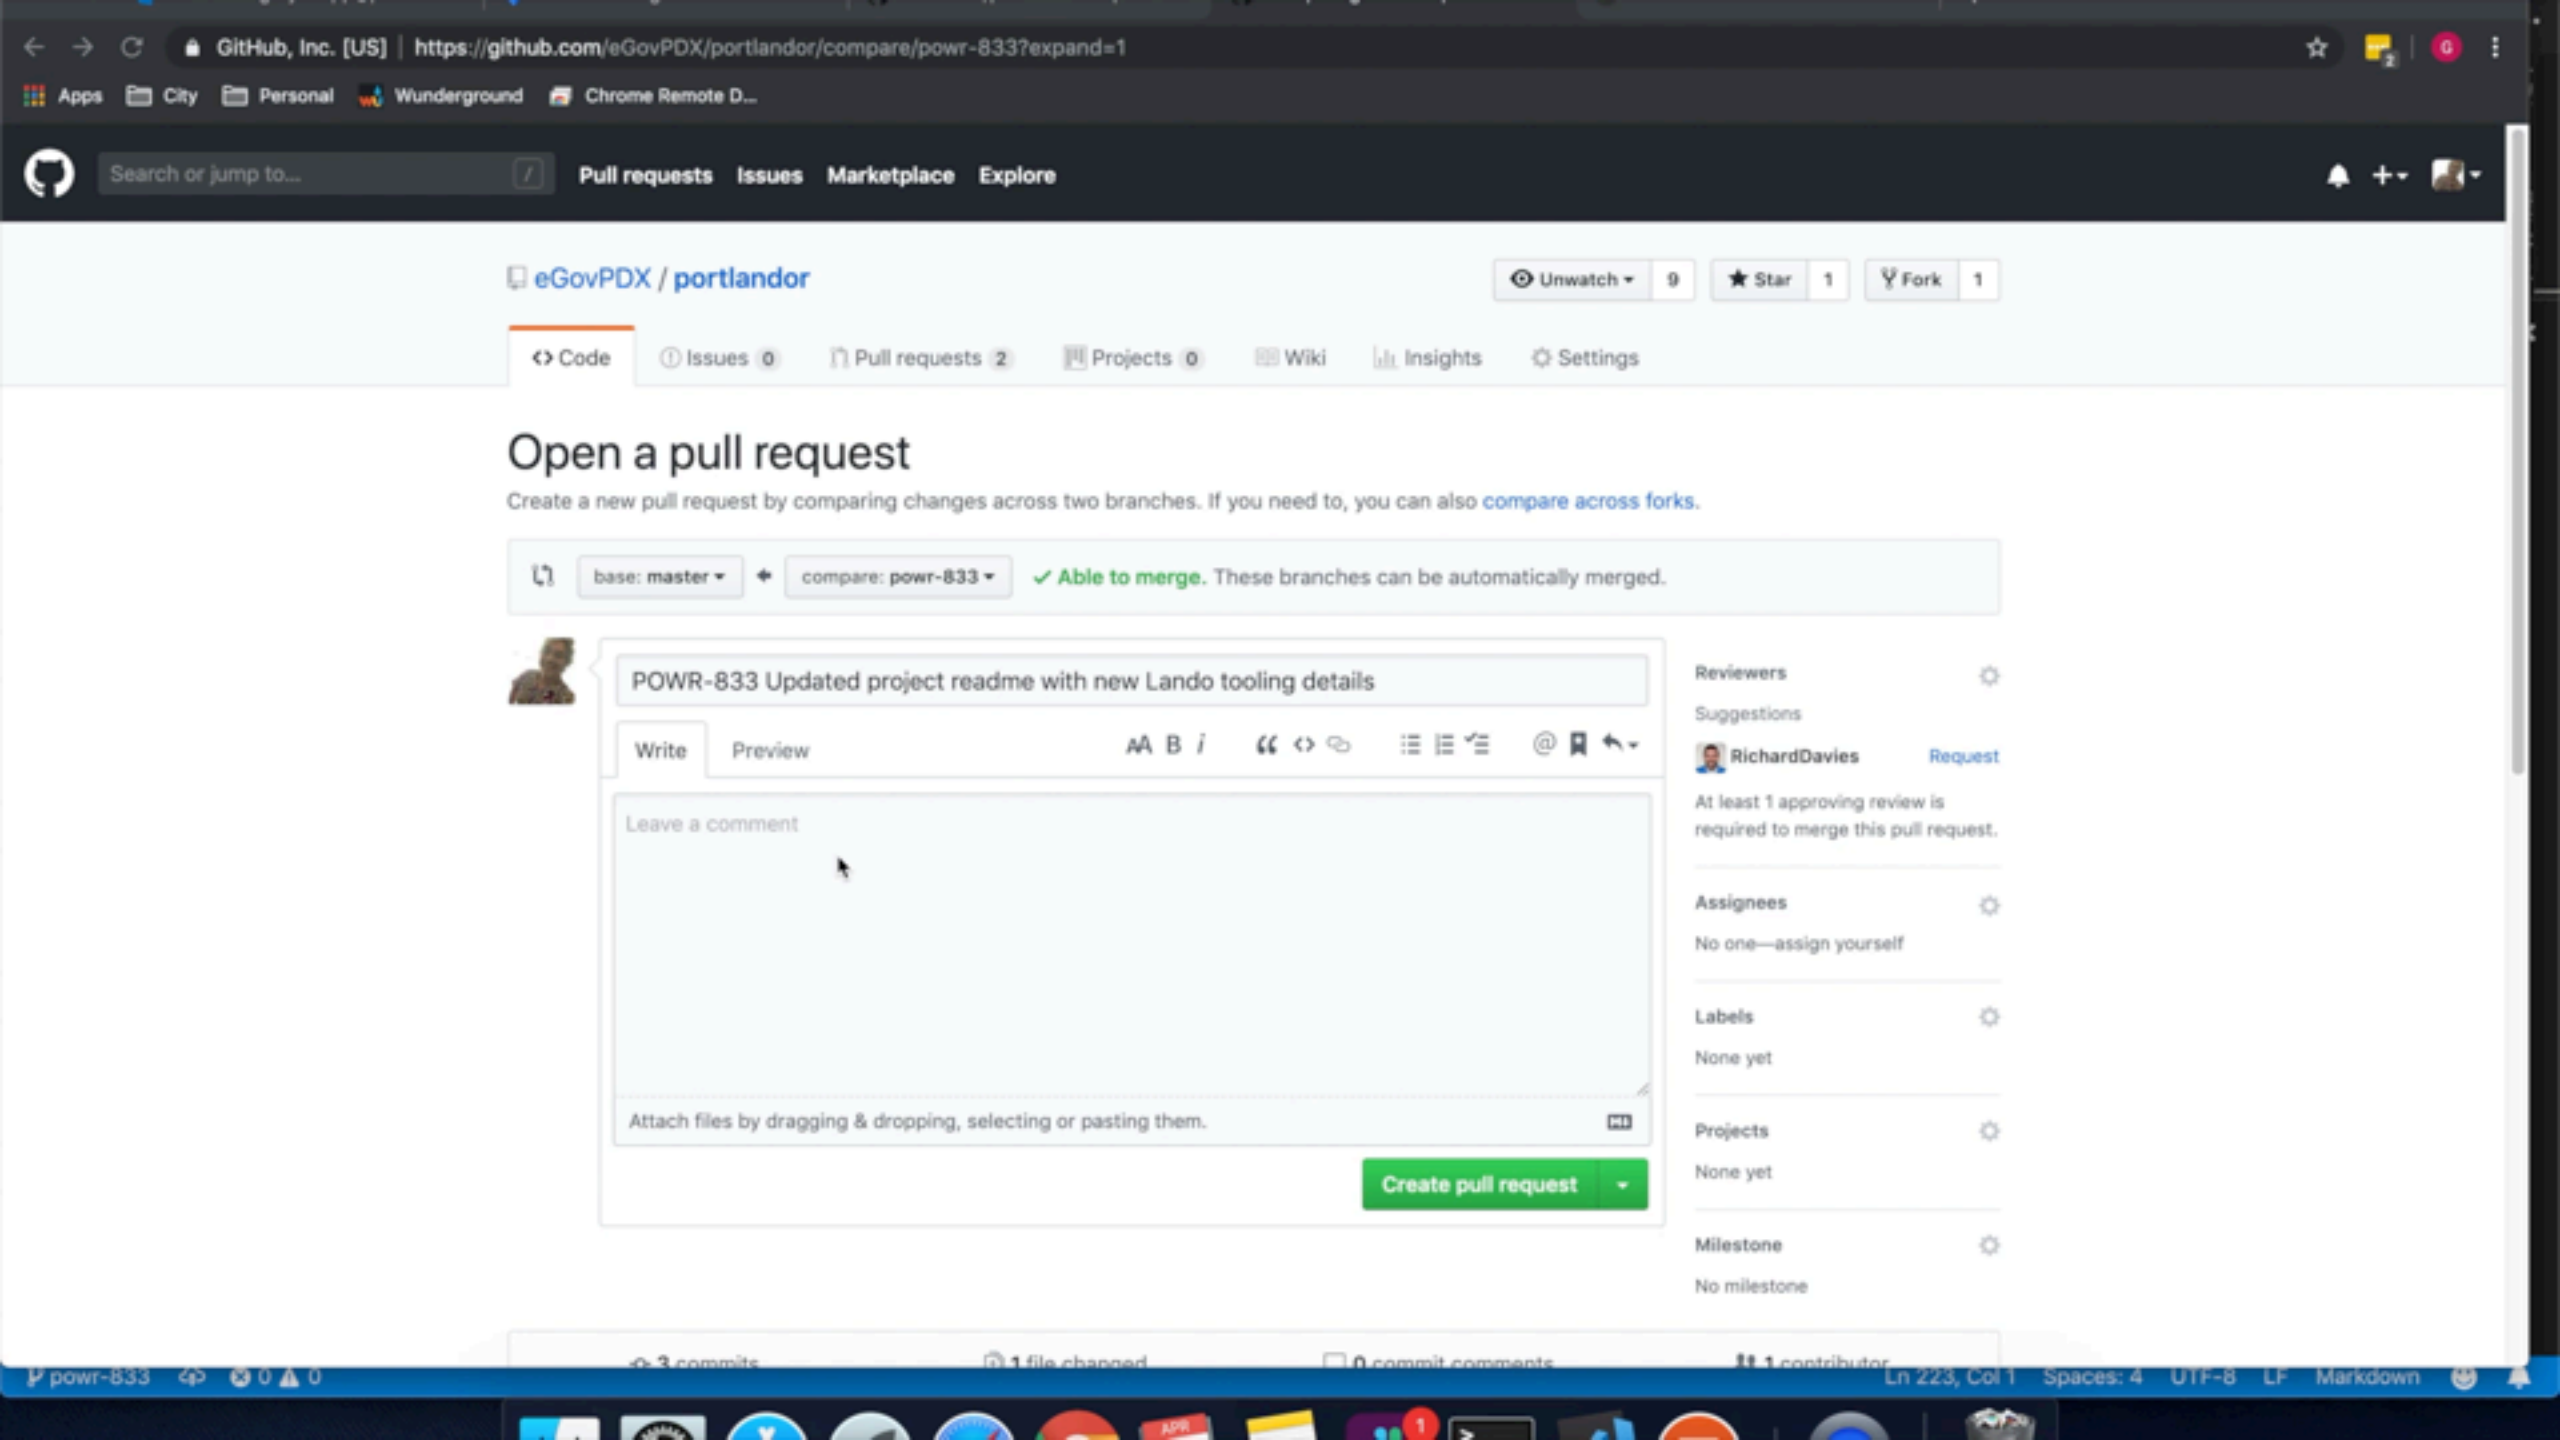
GitHub, Inc. [US] | https://github.com/eGovPDX/portlandor/compare/powr-833?expand=1

Apps City Personal Wunderground Chrome Remote D...

Search or jump to... / Pull requests Issues Marketplace Explore

eGovPDX / portlandor

Unwatch 9 Star 1 Fork 1

Code Issues 0 Pull requests 2 Projects 0 Wiki Insights Settings

Open a pull request

Create a new pull request by comparing changes across two branches. If you need to, you can also compare across forks.

base: master compare: powr-833 ✓ Able to merge. These branches can be automatically merged.

POWR-833 Updated project readme with new Lando tooling details

Write Preview

Leave a comment

Attach files by dragging & dropping, selecting or pasting them.

Create pull request

Reviewers

Suggestions

RichardDavies Request

At least 1 approving review is required to merge this pull request.

Assignees

No one—assign yourself

Labels

None yet

Projects

None yet

Milestone

No milestone

3 commits 1 file changed 0 commit comments 1 contributor

powr-833 0 0 Ln 223, Col 1 Spaces: 4 UTF-8 LF Markdown